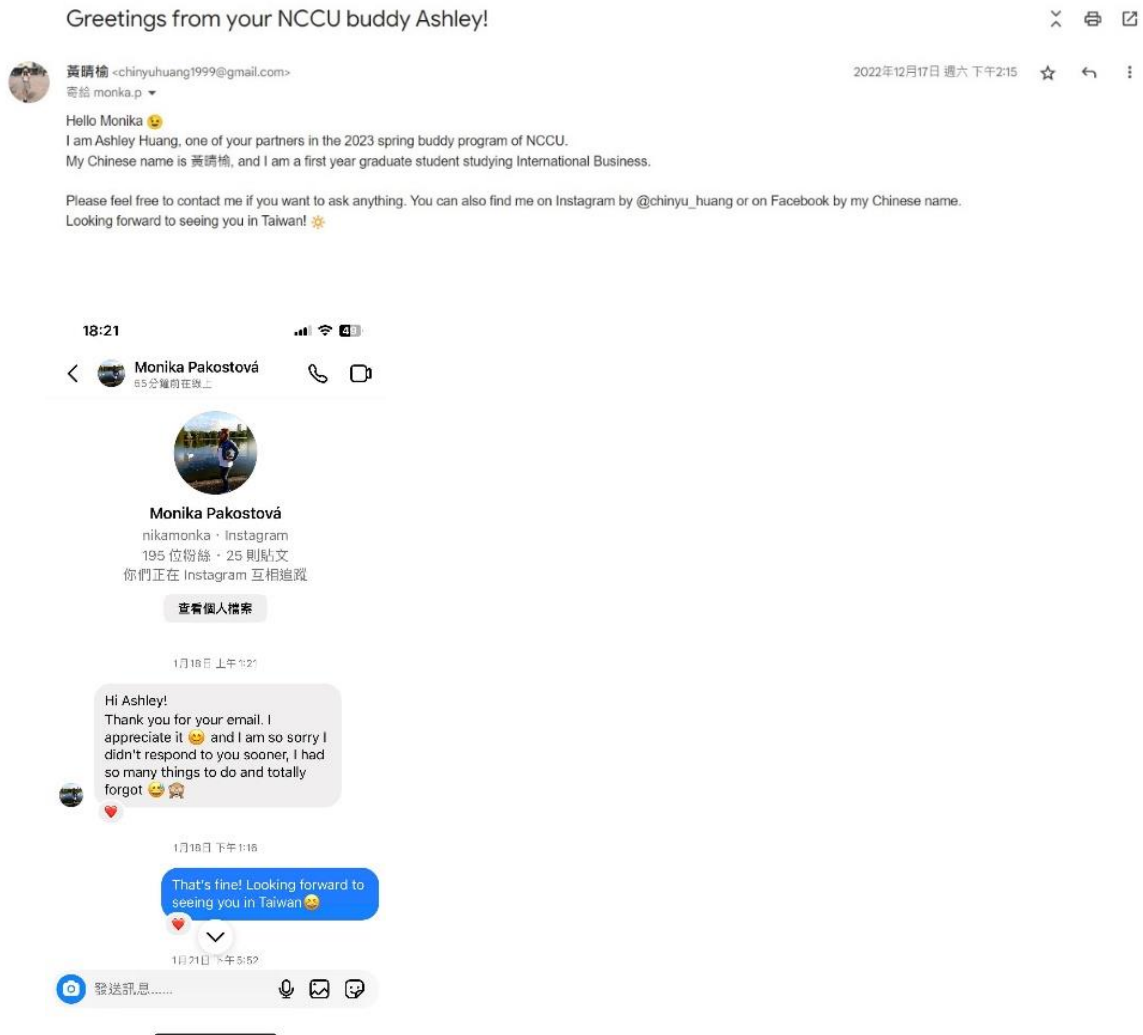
Greetings from your NCCU buddy Ashley!

黃晴榆 <chinyuhuang1999@gmail.com>
寄給 monka.p

2022年12月17日 週六 下午2:15

Hello Monika 😉
I am Ashley Huang, one of your partners in the 2023 spring buddy program of NCCU.
My Chinese name is 黃晴榆, and I am a first year graduate student studying International Business.

Please feel free to contact me if you want to ask anything. You can also find me on Instagram by @chinyu_huang or on Facebook by my Chinese name.
Looking forward to seeing you in Taiwan! 🔆

18:21

Monika Pakostová
65 分鐘前在線上

Monika Pakostová
nikamonka · Instagram
195 位粉絲 · 25 則貼文
你們正在 Instagram 互相追蹤

查看個人檔案

1月18日 上午1:21

Hi Ashley!
Thank you for your email. I appreciate it 😊 and I am so sorry I didn't respond to you sooner, I had so many things to do and totally forgot 😅🙈

1月18日 下午1:16

That's fine! Looking forward to seeing you in Taiwan😁

1月21日 下午5:52

發送訊息......